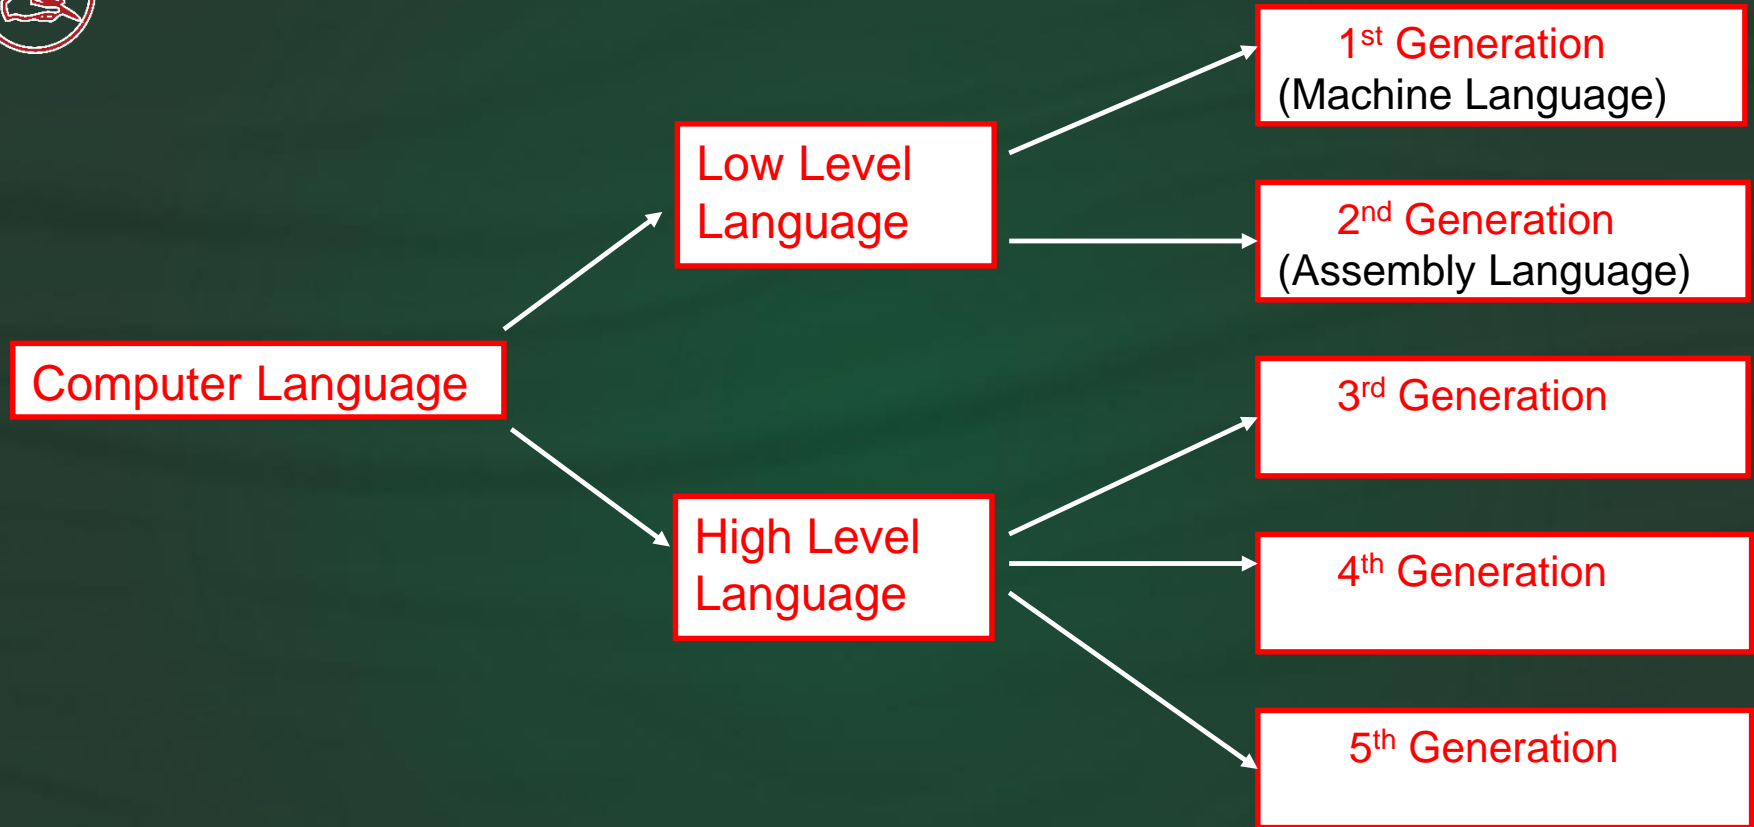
Computer Language

Low Level Language

High Level Language

1$^{st}$ Generation
(Machine Language)

2$^{nd}$ Generation
(Assembly Language)

3$^{rd}$ Generation

4$^{th}$ Generation

5$^{th}$ Generation